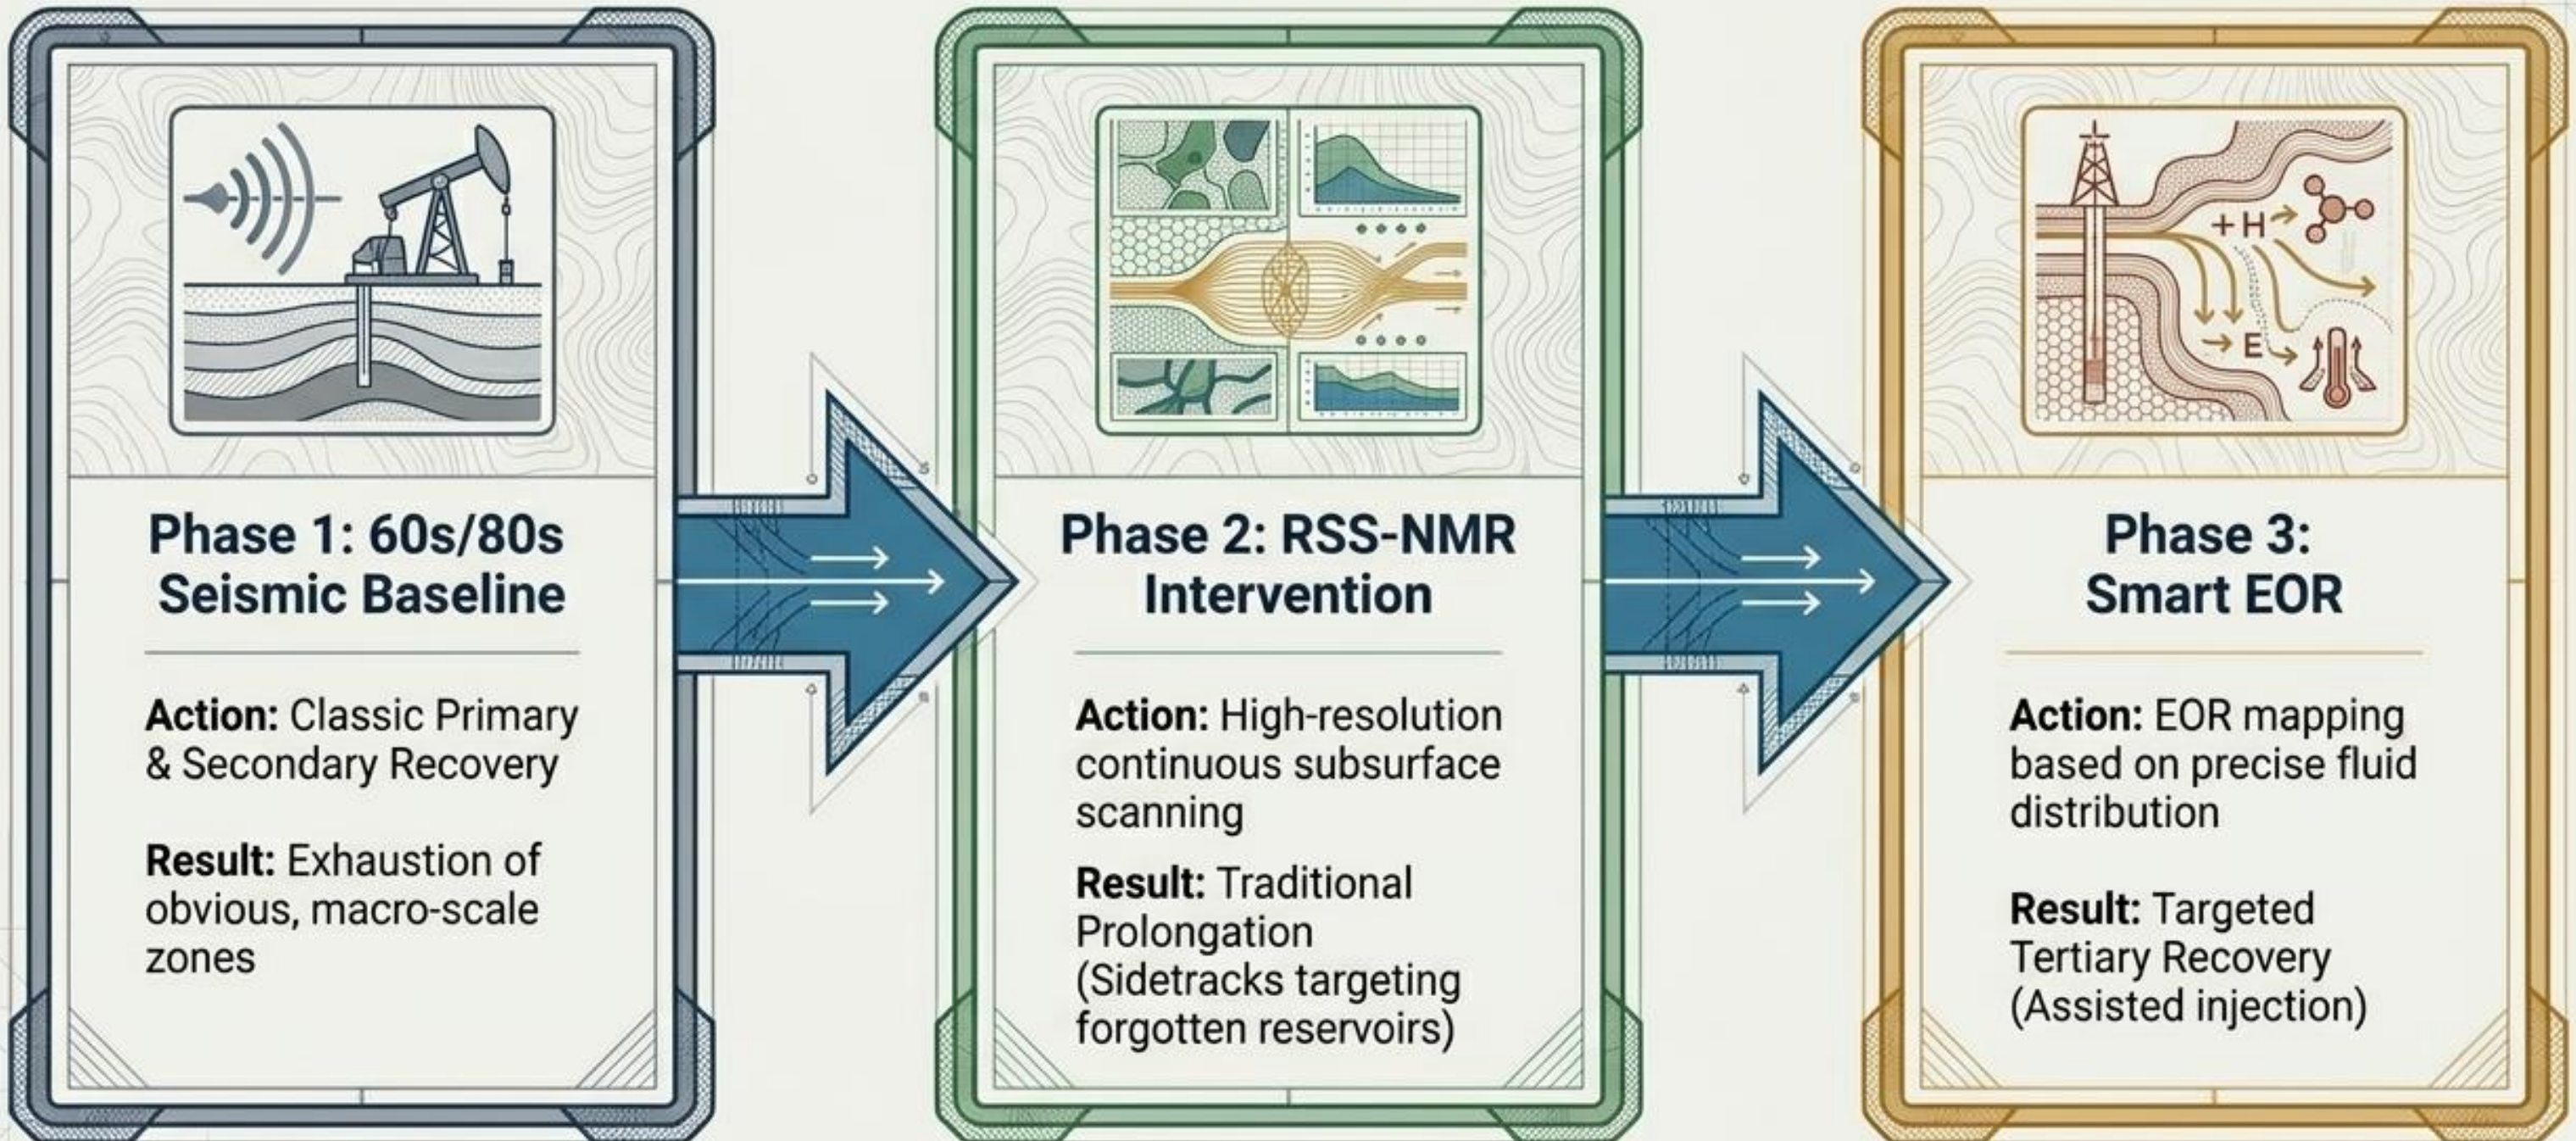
Phase 1: 60s/80s Seismic Baseline

Action: Classic Primary & Secondary Recovery

Result: Exhaustion of obvious, macro-scale zones

Phase 2: RSS-NMR Intervention

Action: High-resolution continuous subsurface scanning

Result: Traditional Prolongation (Sidetracks targeting forgotten reservoirs)

+H

E

Phase 3: Smart EOR

Action: EOR mapping based on precise fluid distribution

Result: Targeted Tertiary Recovery (Assisted injection)